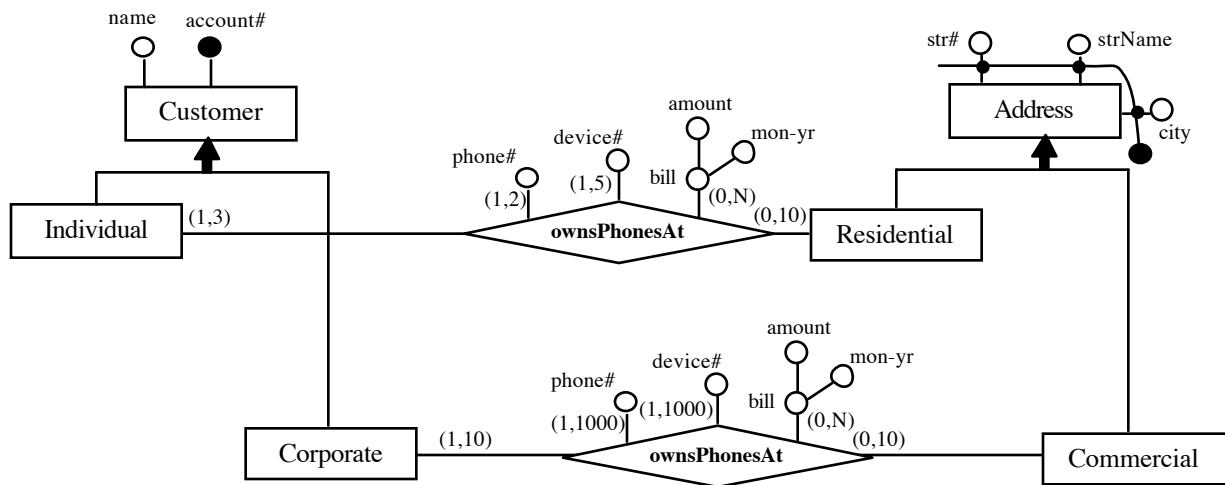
name
account#
Customer
str#
strName
Address
city
amount
device#
mon-yr
phone#
bill
(1,2)
(1,5)
(0,N)
Individual
(1,3)
ownsPhonesAt
(0,10)
Residential
amount
device#
mon-yr
phone#
bill
(1,1000)
(1,1000)
(0,N)
Corporate
(1,10)
ownsPhonesAt
(0,10)
Commercial